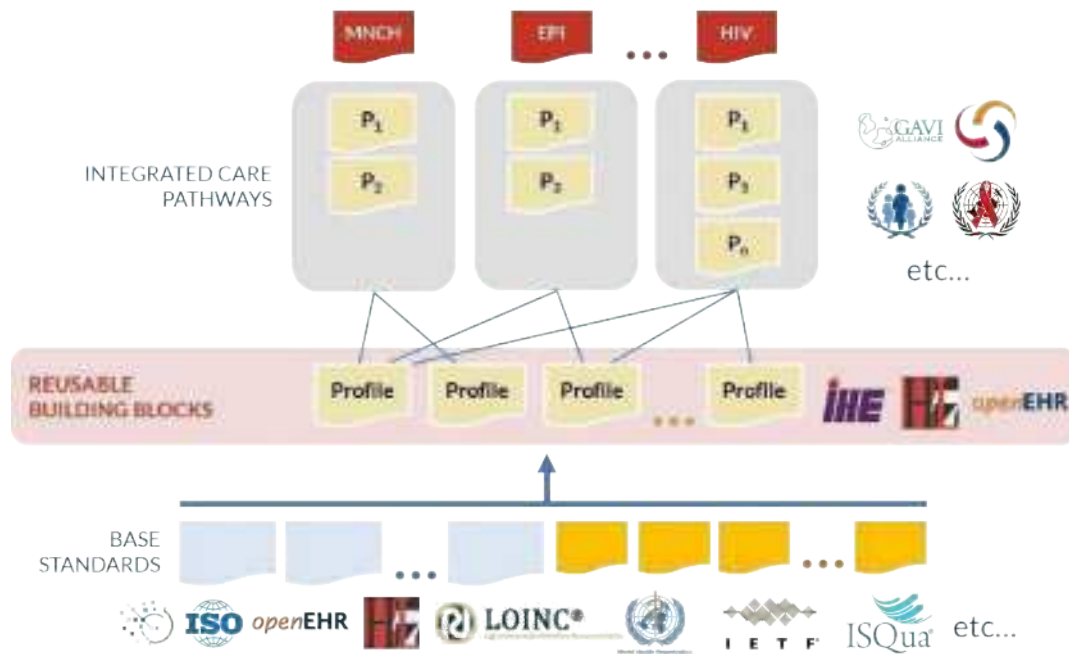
MNCH EPI ... HIV

INTEGRATED CARE PATHWAYS

$P_1$ $P_2$ $P_1$ $P_2$ $P_1$ $P_3$ $P_n$

GAVI ALLIANCE

etc...

REUSABLE BUILDING BLOCKS

Profile Profile Profile ... Profile

IHE HL7 openEHR

BASE STANDARDS

... ...

ISO openEHR HL7 LOINC® IETF ISQua etc...